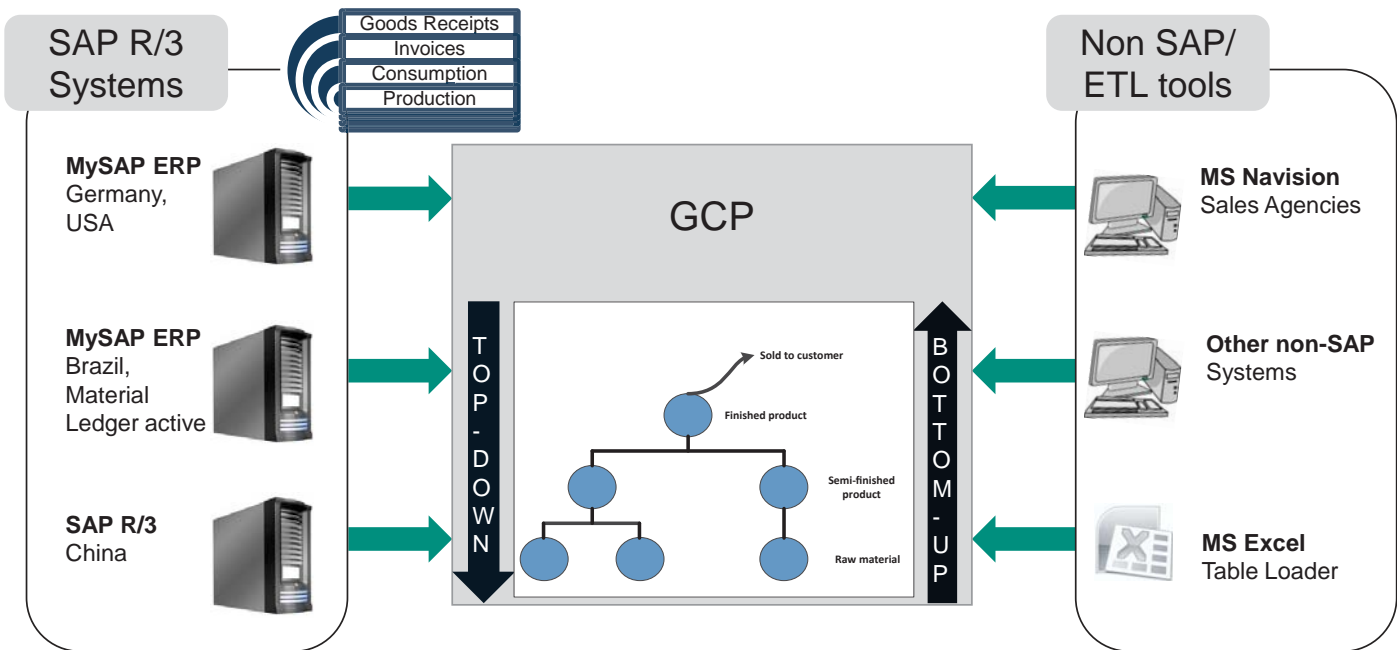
SAP R/3 Systems

Goods Receipts
Invoices
Consumption
Production

Non SAP/ ETL tools

**MySAP ERP**
Germany, USA

**MySAP ERP**
Brazil, Material Ledger active

**SAP R/3**
China

GCP

TOP-DOWN

BOTTOM-UP

Sold to customer

Finished product

Semi-finished product

Raw material

**MS Navision**
Sales Agencies

**Other non-SAP**
Systems

**MS Excel**
Table Loader